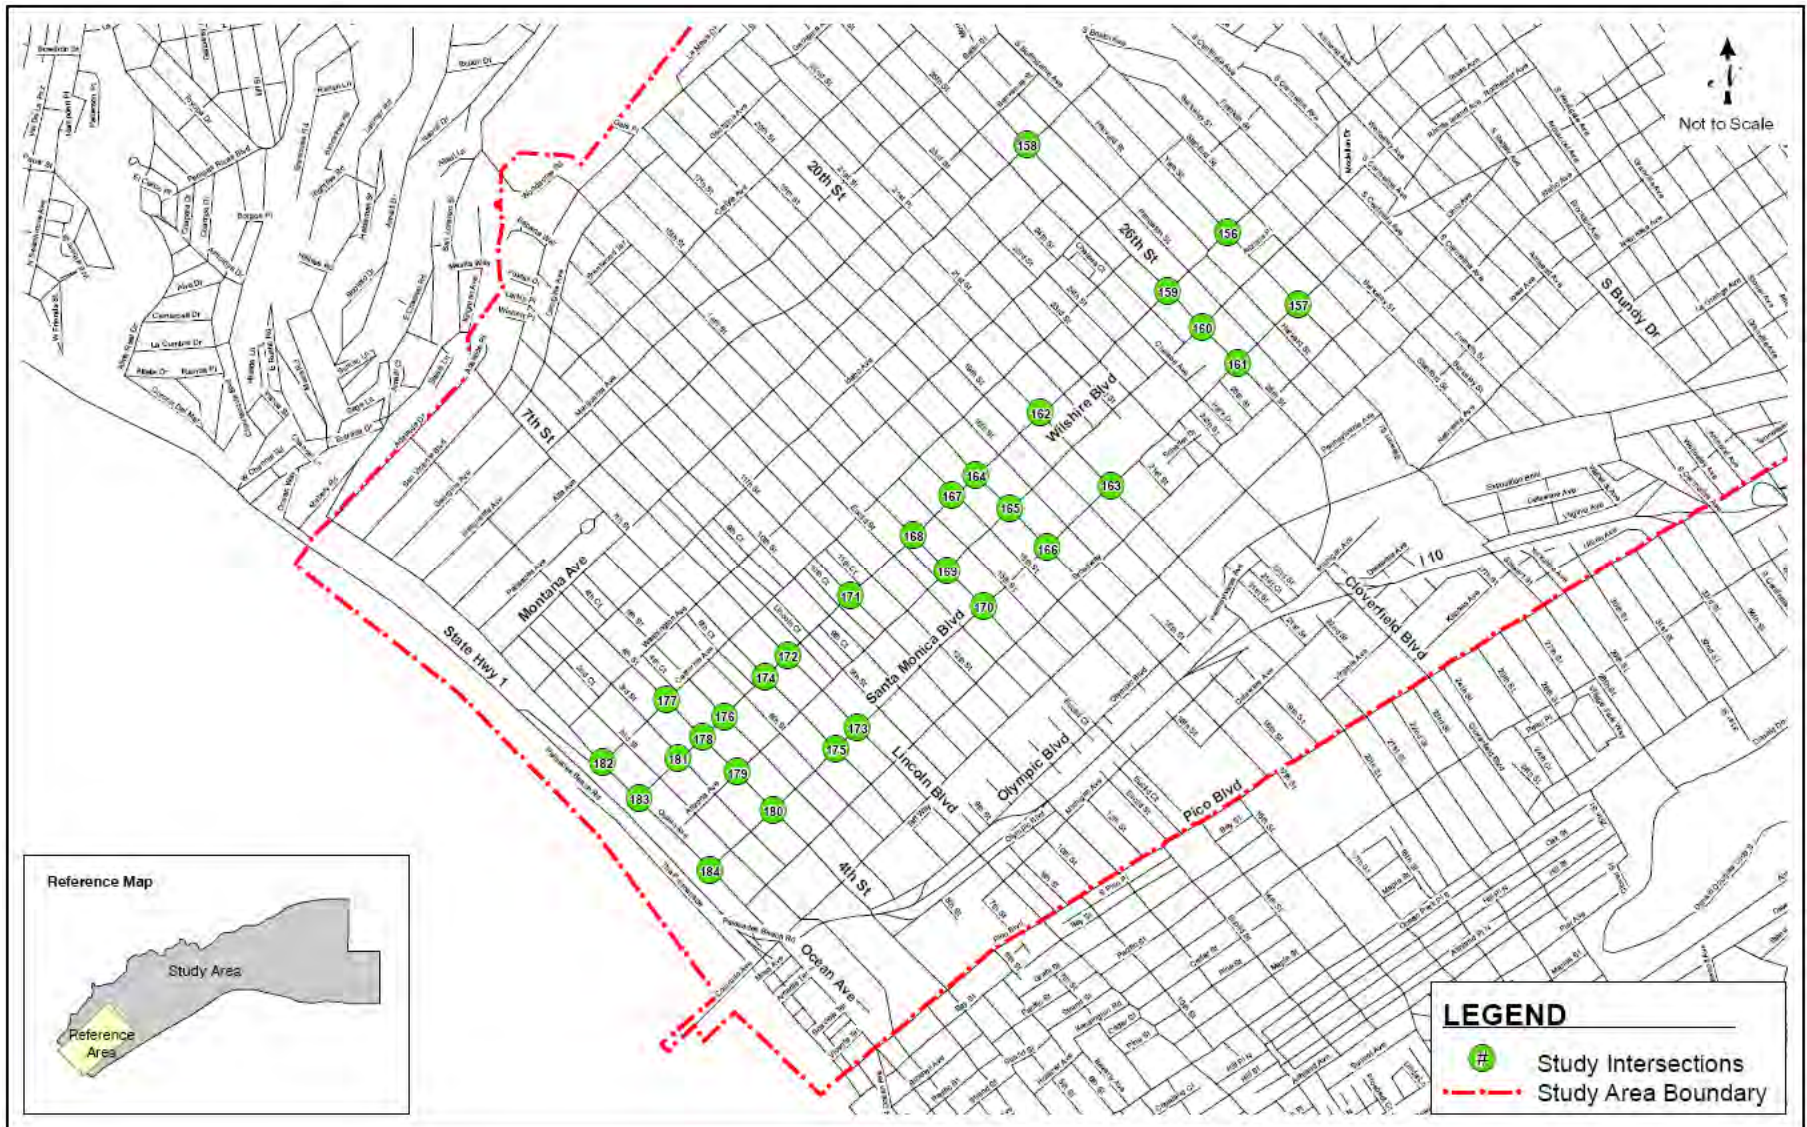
Not to Scale

158
156
159
157
160
161
162
164
163
167
165
168
166
169
171
170
172
174
177
176
178
173
175
181
179
182
183
180
184

20th St
26th St
S Bundy Dr
Wilshire Blvd
7th St
Montana Ave
Santa Monica Blvd
Colverfield Blvd
I 10
State Hwy 1
Lincoln Blvd
Olympic Blvd
Pico Blvd
4th St
Ocean Ave

Reference Map
Study Area
Reference Area

LEGEND
# Study Intersections
Study Area Boundary